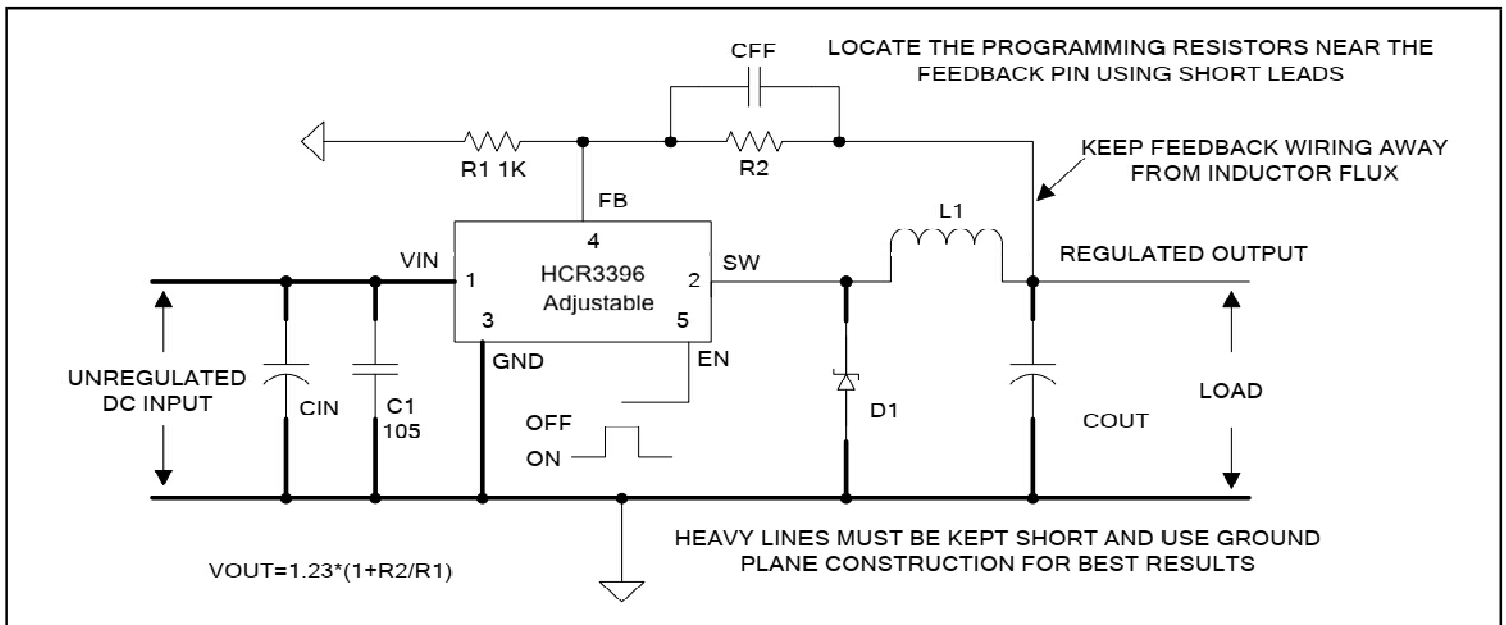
CFF

LOCATE THE PROGRAMMING RESISTORS NEAR THE FEEDBACK PIN USING SHORT LEADS

R1 1K

R2

KEEP FEEDBACK WIRING AWAY FROM INDUCTOR FLUX

FB

4

L1

VIN

1

HCR3396 Adjustable

2

SW

REGULATED OUTPUT

3

5

GND

EN

UNREGULATED DC INPUT

CIN

C1 105

D1

COUT

LOAD

OFF

ON

HEAVY LINES MUST BE KEPT SHORT AND USE GROUND PLANE CONSTRUCTION FOR BEST RESULTS

VOUT=1.23*(1+R2/R1)